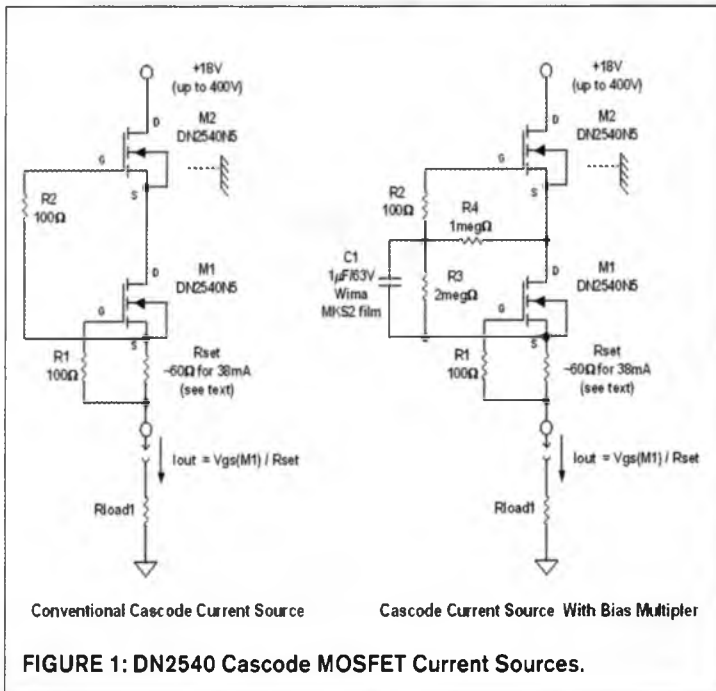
+18V
(up to 400V)

D

M2
DN2540N5

G

S

R2
100Ω

D

M1
DN2540N5

G

S

R1
100Ω

Rset
~60Ω for 38mA
(see text)

Iout = Vgs(M1) / Rset

Rload1

Conventional Cascode Current Source

+18V
(up to 400V)

D

M2
DN2540N5

G

S

R2
100Ω

R4
1megΩ

C1
1μF/63V
Wima
MKS2 film

R3
2megΩ

D

M1
DN2540N5

G

S

R1
100Ω

Rset
~60Ω for 38mA
(see text)

Iout = Vgs(M1) / Rset

Rload1

Cascode Current Source With Bias Multipler

FIGURE 1: DN2540 Cascode MOSFET Current Sources.